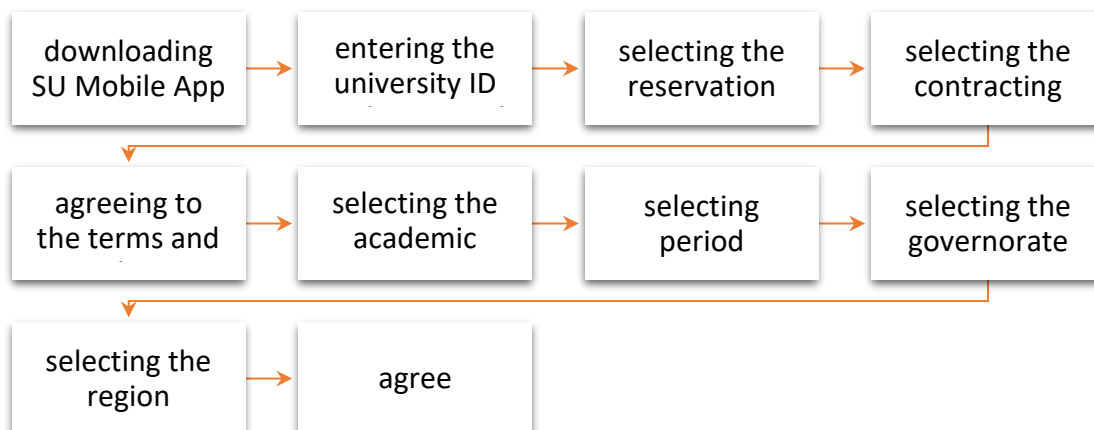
downloading SU Mobile App

entering the university ID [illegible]

selecting the reservation

selecting the contracting

agreeing to the terms and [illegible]

selecting the academic

selecting period

selecting the governorate

selecting the region

agree